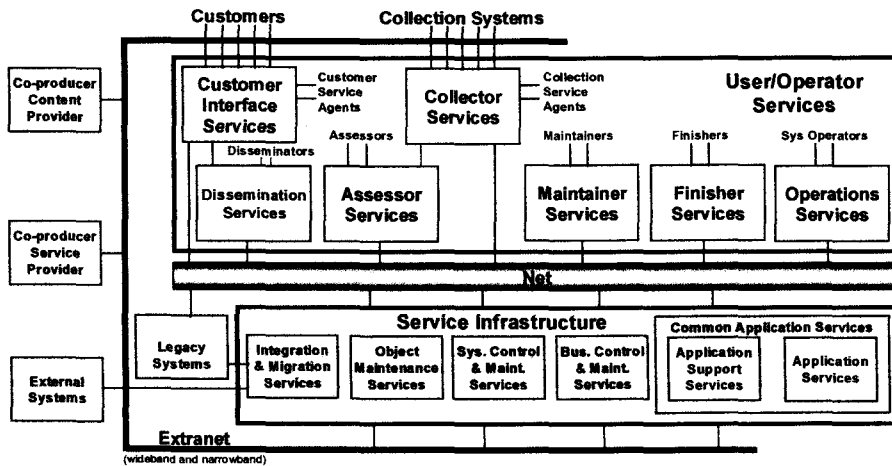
Customers

Collection Systems

Co-producer Content Provider

Customer Interface Services

Customer Service Agents

Collector Services

Collection Service Agents

User/Operator Services

Disseminators

Assessors

Maintainers

Finishers

Sys Operators

Dissemination Services

Assessor Services

Maintainer Services

Finisher Services

Operations Services

Co-producer Service Provider

Net

Service Infrastructure

Common Application Services

Legacy Systems

Integration & Migration Services

Object Maintenance Services

Sys. Control & Maint. Services

Bus. Control & Maint. Services

Application Support Services

Application Services

External Systems

Extranet
(wideband and narrowband)